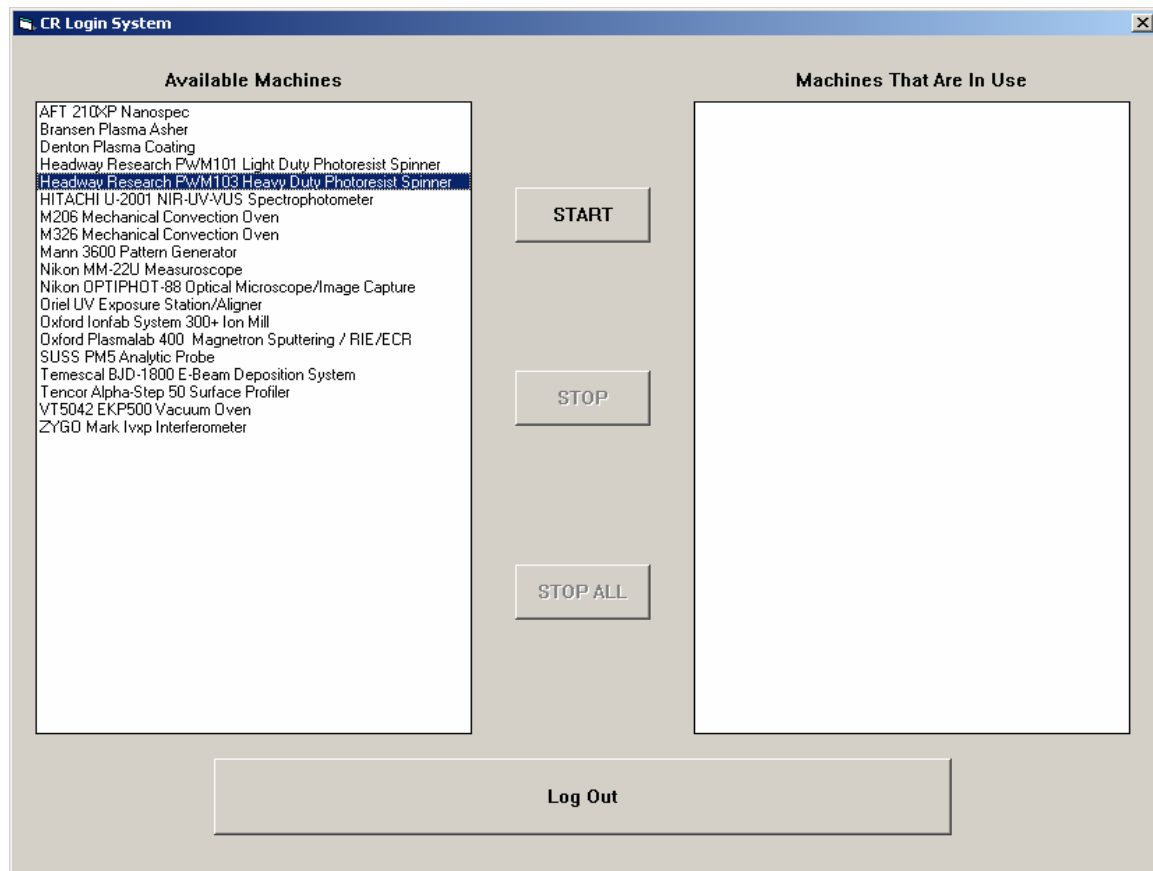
CR Login System

Available Machines

AFT 210XP Nanospec
Bransen Plasma Asher
Denton Plasma Coating
Headway Research PWM101 Light Duty Photoresist Spinner
Headway Research PWM103 Heavy Duty Photoresist Spinner
HITACHI U-2001 NIR-UV-VUS Spectrophotometer
M206 Mechanical Convection Oven
M326 Mechanical Convection Oven
Mann 3600 Pattern Generator
Nikon MM-22U Measuroscope
Nikon OPTIPHOT-88 Optical Microscope/Image Capture
Oriel UV Exposure Station/Aligner
Oxford Ionfab System 300+ Ion Mill
Oxford Plasmalab 400 Magnetron Sputtering / RIE/ECR
SUSS PM5 Analytic Probe
Temescal BJD-1800 E-Beam Deposition System
Tencor Alpha-Step 50 Surface Profiler
VT5042 EKP500 Vacuum Oven
ZYGO Mark Ivxp Interferometer

START

STOP

STOP ALL

Machines That Are In Use

Log Out